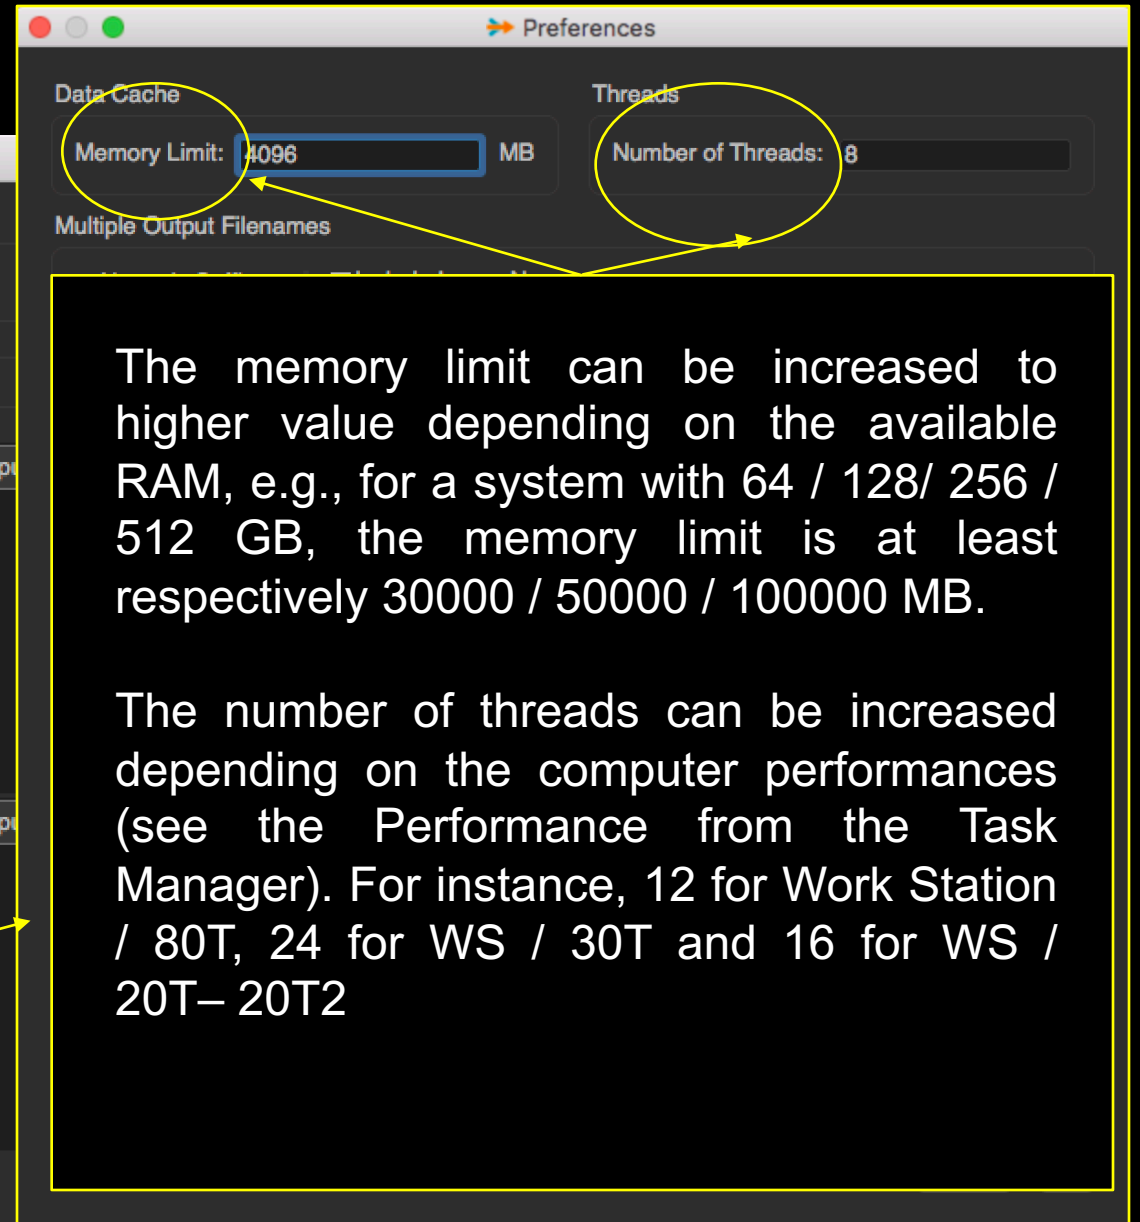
Preferences

Data Cache

Memory Limit: 4096 MB

Threads

Number of Threads: 8

Multiple Output Filenames

The memory limit can be increased to higher value depending on the available RAM, e.g., for a system with 64 / 128/ 256 / 512 GB, the memory limit is at least respectively 30000 / 50000 / 100000 MB.

The number of threads can be increased depending on the computer performances (see the Performance from the Task Manager). For instance, 12 for Work Station / 80T, 24 for WS / 30T and 16 for WS / 20T– 20T2